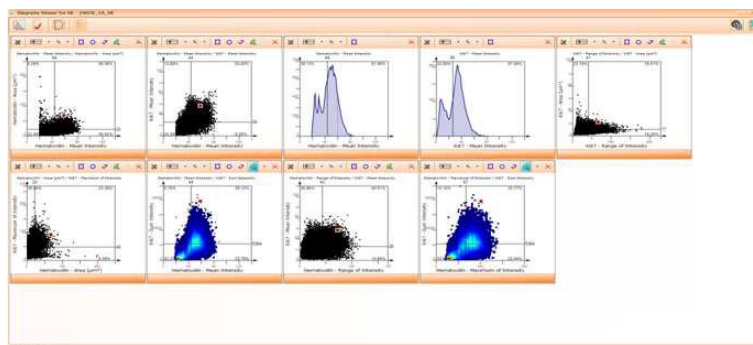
Hematoxilin - Mean Intensity
KI67 - Mean Intensity
Hematoxilin - Mean Intensity
KI67 - Range of Intensity
Hematoxilin - Area (µm²)
Hematoxilin - Mean Intensity
Hematoxilin - Range of Intensity
Hematoxilin - Maximum of Intensity